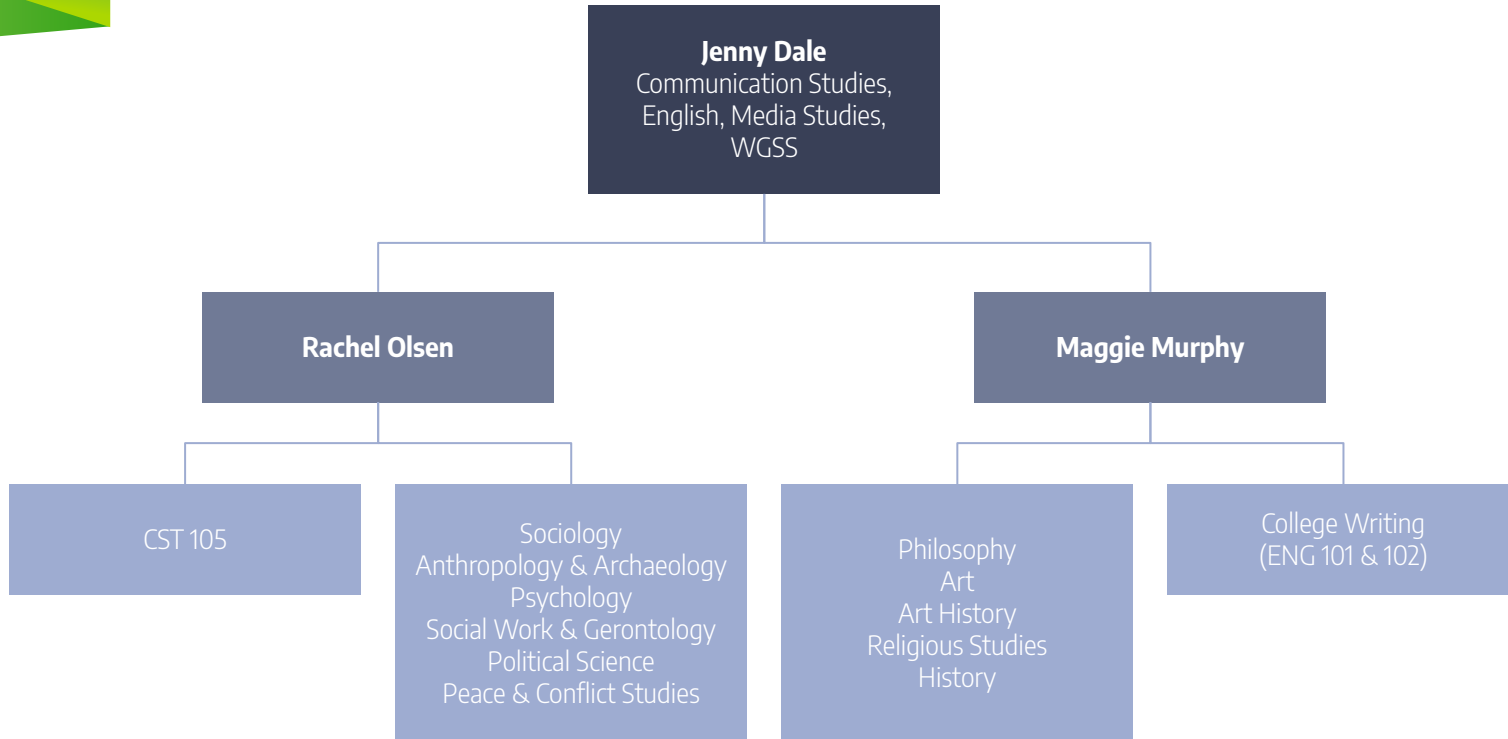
Jenny Dale
Communication Studies, English, Media Studies, WGSS

Rachel Olsen

Maggie Murphy

CST 105

Sociology
Anthropology & Archaeology
Psychology
Social Work & Gerontology
Political Science
Peace & Conflict Studies

Philosophy
Art
Art History
Religious Studies
History

College Writing
(ENG 101 & 102)